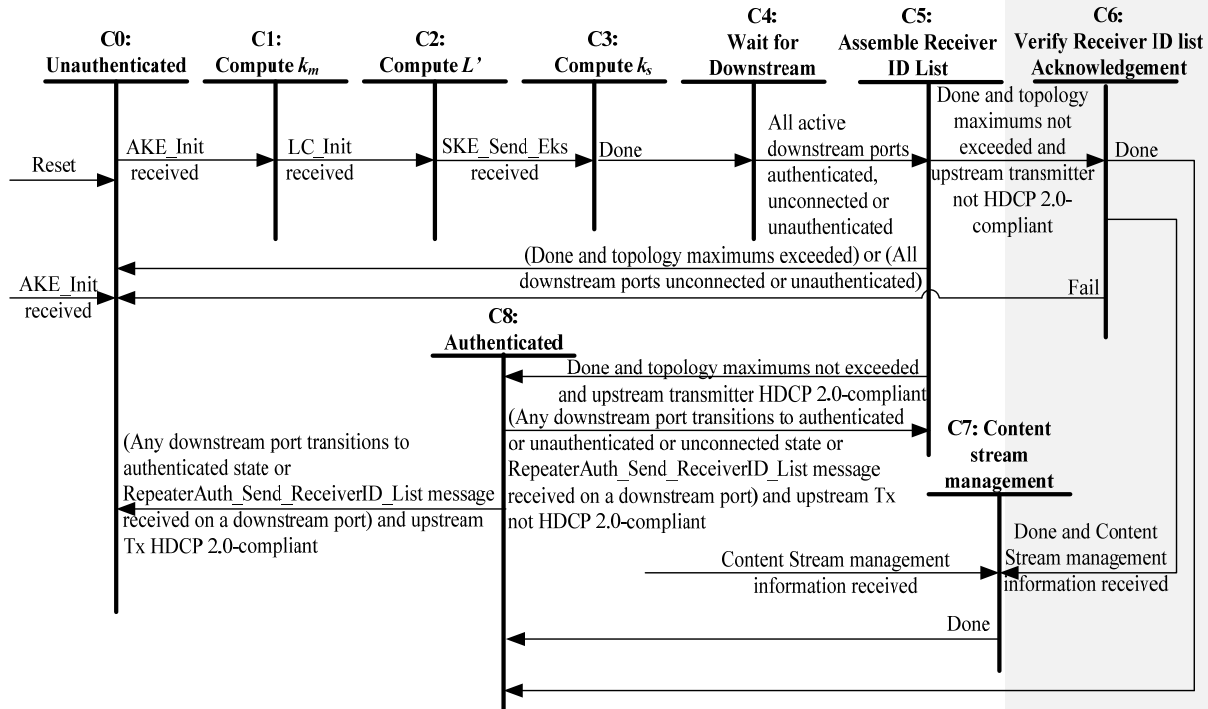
C0: Unauthenticated

C1: Compute $k_m$

C2: Compute $L'$

C3: Compute $k_s$

C4: Wait for Downstream

C5: Assemble Receiver ID List

C6: Verify Receiver ID list Acknowledgement

Reset

AKE_Init received

LC_Init received

SKE_Send_Eks received

Done

All active downstream ports authenticated, unconnected or unauthenticated

Done and topology maximums not exceeded and upstream transmitter not HDCP 2.0-compliant

Done

(Done and topology maximums exceeded) or (All downstream ports unconnected or unauthenticated)

AKE_Init received

Fail

C8: Authenticated

Done and topology maximums not exceeded and upstream transmitter HDCP 2.0-compliant

(Any downstream port transitions to authenticated or unauthenticated or unconnected state or RepeaterAuth_Send_ReceiverID_List message received on a downstream port) and upstream Tx not HDCP 2.0-compliant

C7: Content stream management

(Any downstream port transitions to authenticated state or RepeaterAuth_Send_ReceiverID_List message received on a downstream port) and upstream Tx HDCP 2.0-compliant

Done and Content Stream management information received

Content Stream management information received

Done